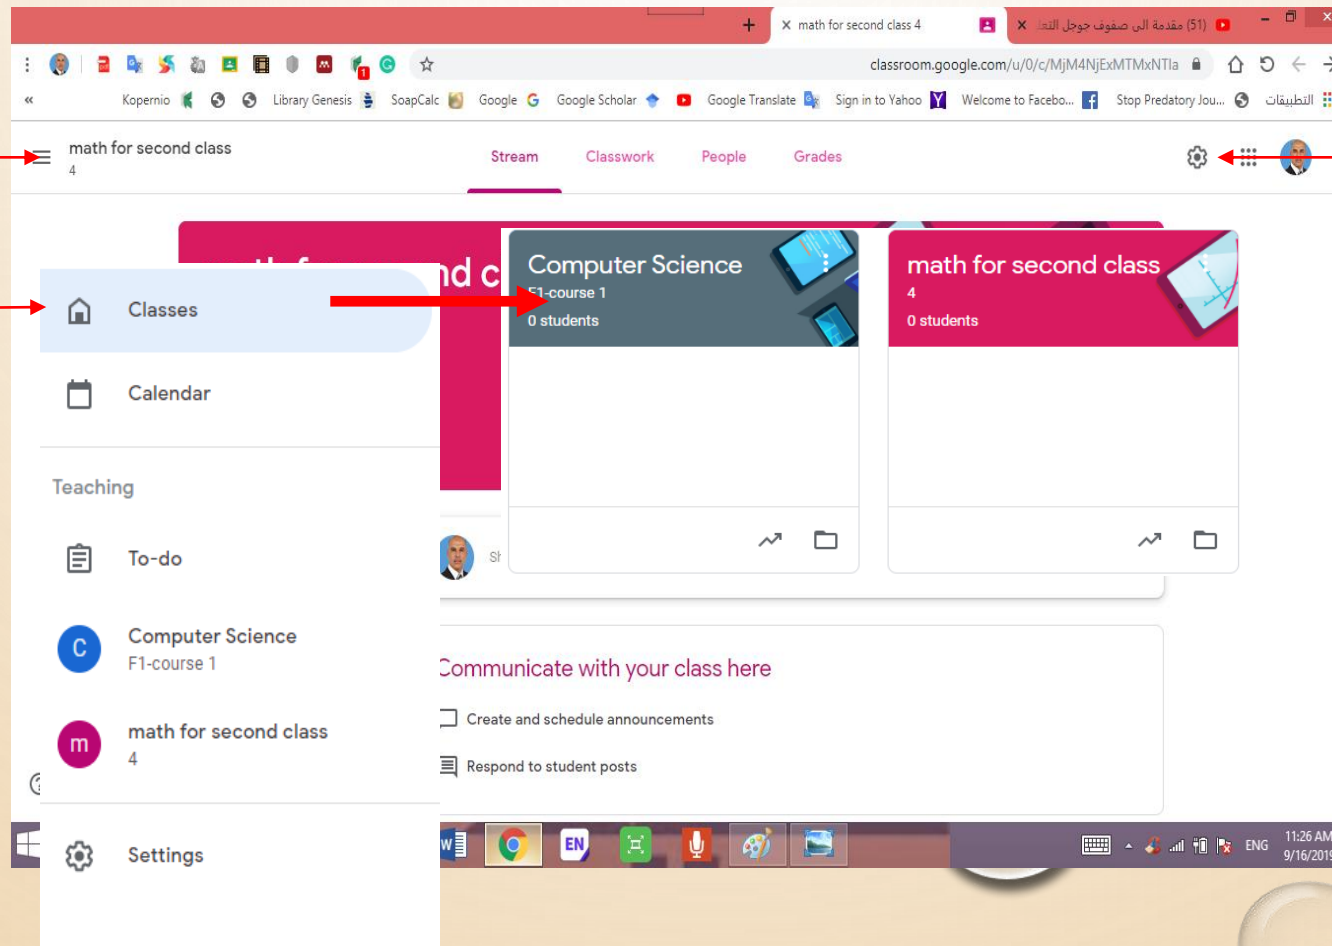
math for second class 4
(51) مقدمة الى صفوف جوجل التعـ
classroom.google.com/u/0/c/MjM4NjExMTMxNTla
Kopernio
Library Genesis
SoapCalc
Google
Google Scholar
Google Translate
Sign in to Yahoo
Welcome to Facebo...
Stop Predatory Jou...
التطبيقات

math for second class
4

Stream
Classwork
People
Grades

Computer Science
F1-course 1
0 students

math for second class
4
0 students

Classes
Calendar
Teaching
To-do
C Computer Science
F1-course 1
m math for second class
4
Settings

Communicate with your class here
Create and schedule announcements
Respond to student posts

ENG
11:26 AM
9/16/2019